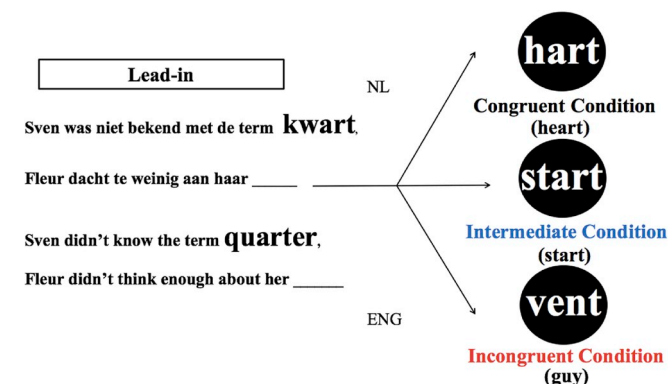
Lead-in

NL

Sven was niet bekend met de term **kwart**,

Fleur dacht te weinig aan haar _____

Sven didn't know the term **quarter**,

Fleur didn't think enough about her ______

ENG

hart

Congruent Condition
(heart)

start

Intermediate Condition
(start)

vent

Incongruent Condition
(guy)